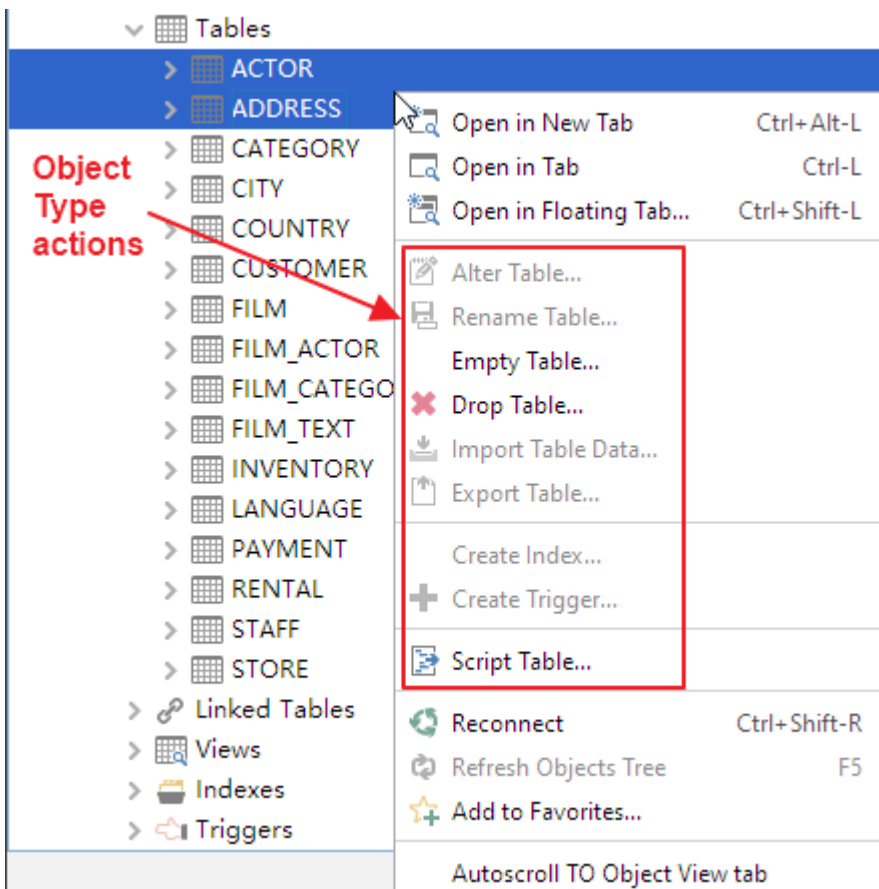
Tables
ACTOR
ADDRESS
CATEGORY
CITY
COUNTRY
CUSTOMER
FILM
FILM_ACTOR
FILM_CATEGO
FILM_TEXT
INVENTORY
LANGUAGE
PAYMENT
RENTAL
STAFF
STORE
Linked Tables
Views
Indexes
Triggers

Object Type actions

Open in New Tab Ctrl+Alt-L
Open in Tab Ctrl-L
Open in Floating Tab... Ctrl+Shift-L
Alter Table...
Rename Table...
Empty Table...
Drop Table...
Import Table Data...
Export Table...
Create Index...
Create Trigger...
Script Table...
Reconnect Ctrl+Shift-R
Refresh Objects Tree F5
Add to Favorites...
Autoscroll TO Object View tab